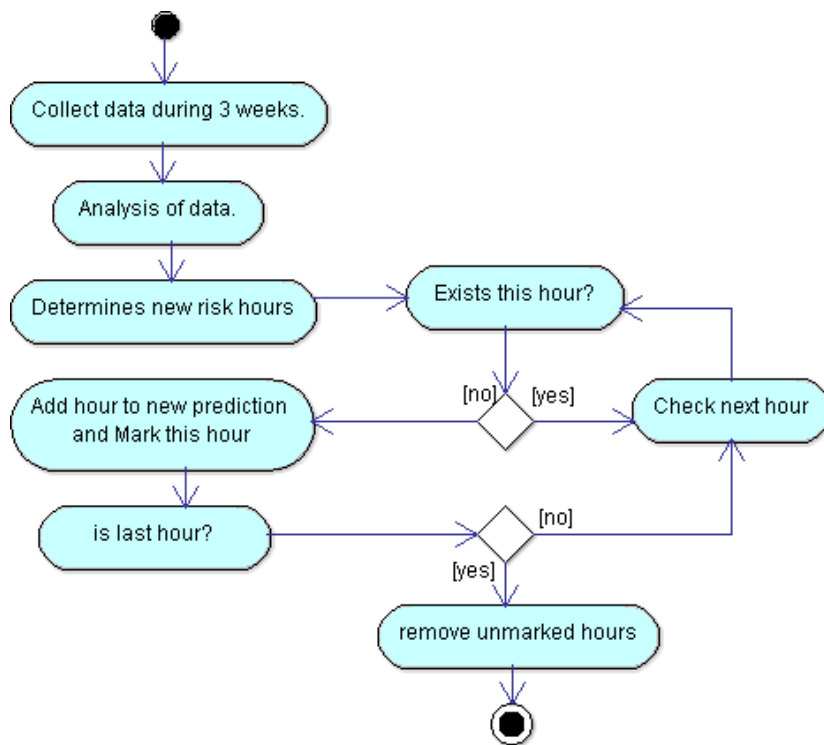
Collect data during 3 weeks.

Analysis of data.

Determines new risk hours

Exists this hour?

[no]

[yes]

Add hour to new prediction and Mark this hour

Check next hour

is last hour?

[no]

[yes]

remove unmarked hours